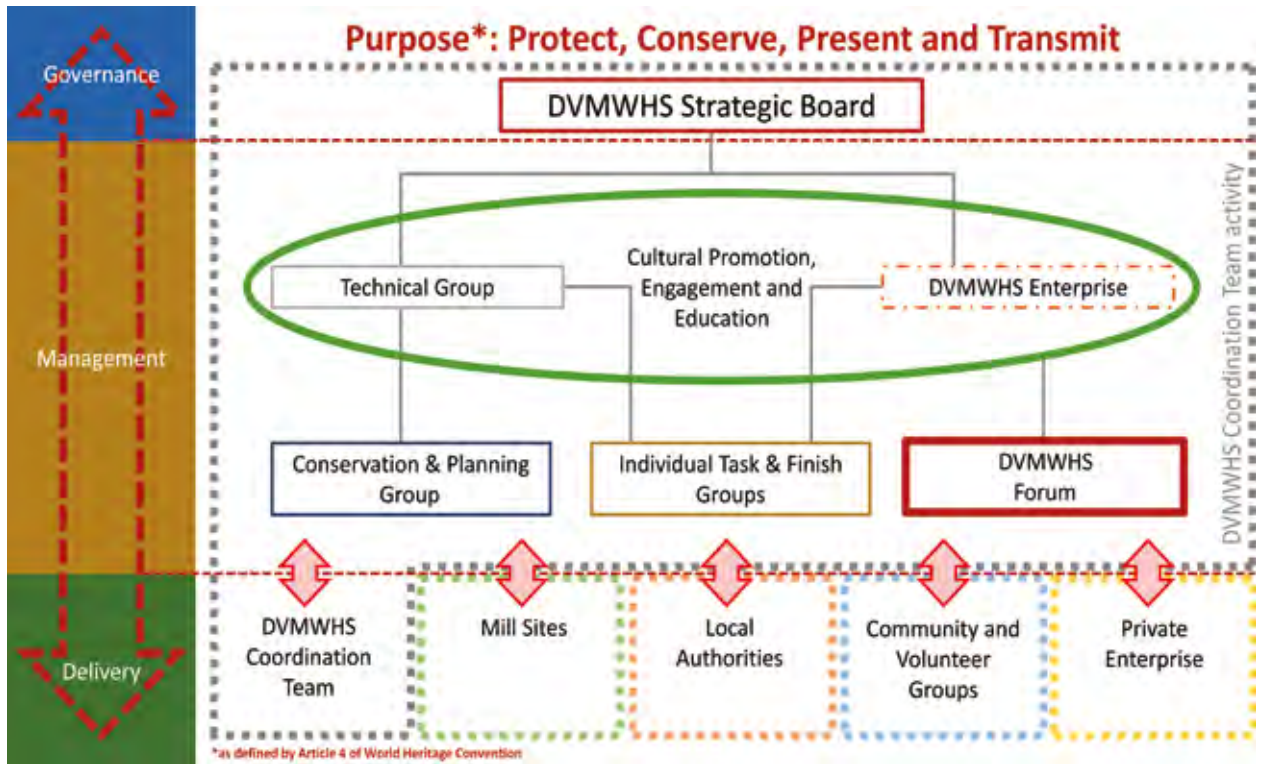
Governance

Management

Delivery

Purpose*: Protect, Conserve, Present and Transmit

DVMWHS Strategic Board

Technical Group

Cultural Promotion, Engagement and Education

DVMWHS Enterprise

DVMWHS Coordination Team activity

Conservation & Planning Group

Individual Task & Finish Groups

DVMWHS Forum

DVMWHS Coordination Team

Mill Sites

Local Authorities

Community and Volunteer Groups

Private Enterprise

*as defined by Article 4 of World Heritage Convention